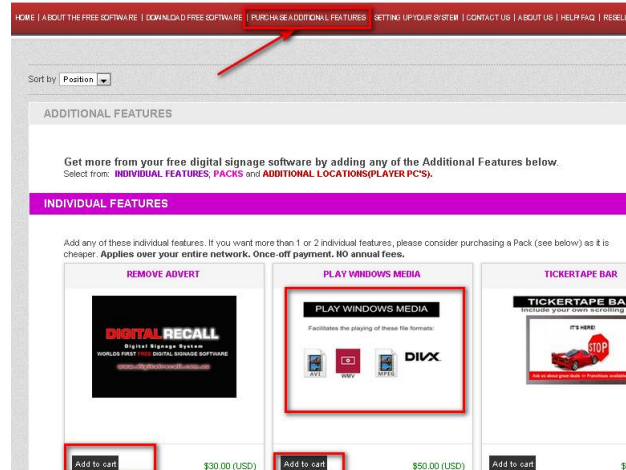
HOME | ABOUT THE FREE SOFTWARE | DOWNLOAD FREE SOFTWARE | PURCHASE ADDITIONAL FEATURES | SETTING UP YOUR SYSTEM | CONTACT US | ABOUT US | HELP/FAQ | RESELL

Sort by Position

ADDITIONAL FEATURES

Get more from your free digital signage software by adding any of the Additional Features below.
Select from: INDIVIDUAL FEATURES, PACKS and ADDITIONAL LOCATIONS(PLAYER PC'S).

INDIVIDUAL FEATURES

Add any of these individual features. If you want more than 1 or 2 individual features, please consider purchasing a Pack (see below) as it is cheaper. Applies over your entire network. Once-off payment. NO annual fees.

REMOVE ADVERT

DIGITAL RECALL
Digital Signage System
WORLDS FIRST FREE DIGITAL SIGNAGE SOFTWARE
www.digitalrecall.com.au

Add to cart $30.00 (USD)

PLAY WINDOWS MEDIA

PLAY WINDOWS MEDIA
Facilitates the playing of these file formats:
AVI WMV MPEG DIVX

Add to cart $50.00 (USD)

TICKERTAPE BAR

TICKERTAPE BA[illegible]
Include your own scrolling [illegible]
IT'S HERE!
STOP
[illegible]

Add to cart $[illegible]